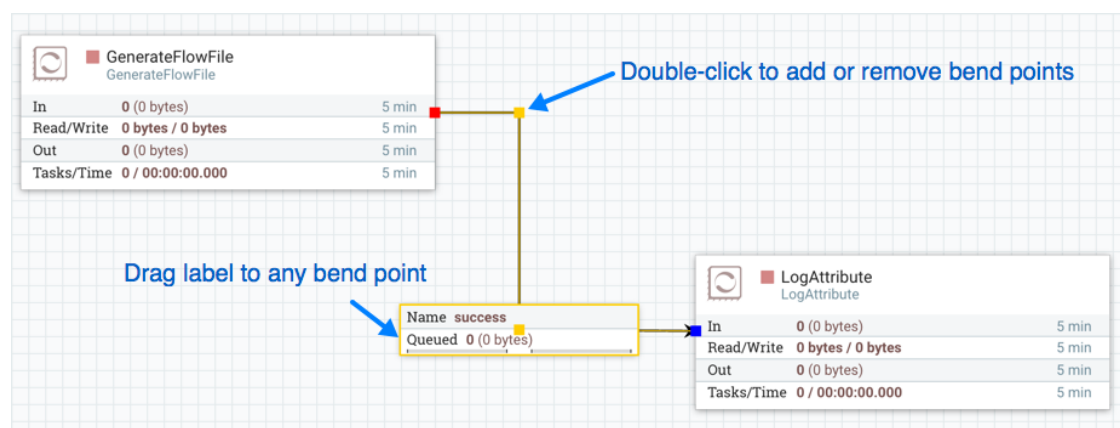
GenerateFlowFile
GenerateFlowFile

| In | 0 (0 bytes) | 5 min |
|---|---|---|
| Read/Write | 0 bytes / 0 bytes | 5 min |
| Out | 0 (0 bytes) | 5 min |
| Tasks/Time | 0 / 00:00:00.000 | 5 min |

Double-click to add or remove bend points

Drag label to any bend point

Name success
Queued 0 (0 bytes)

LogAttribute
LogAttribute

| In | 0 (0 bytes) | 5 min |
|---|---|---|
| Read/Write | 0 bytes / 0 bytes | 5 min |
| Out | 0 (0 bytes) | 5 min |
| Tasks/Time | 0 / 00:00:00.000 | 5 min |